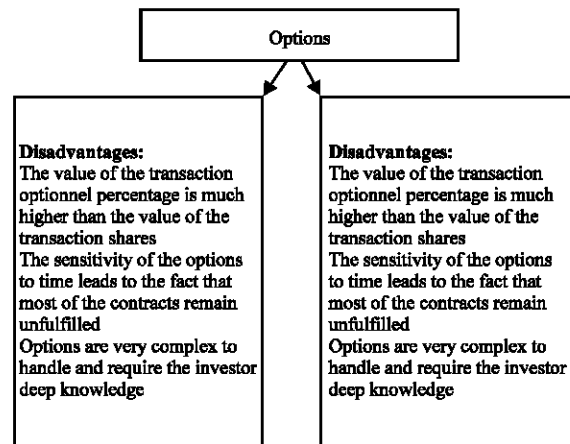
Options

Disadvantages:
The value of the transaction optionnel percentage is much higher than the value of the transaction shares
The sensitivity of the options to time leads to the fact that most of the contracts remain unfulfilled
Options are very complex to handle and require the investor deep knowledge

Disadvantages:
The value of the transaction optionnel percentage is much higher than the value of the transaction shares
The sensitivity of the options to time leads to the fact that most of the contracts remain unfulfilled
Options are very complex to handle and require the investor deep knowledge